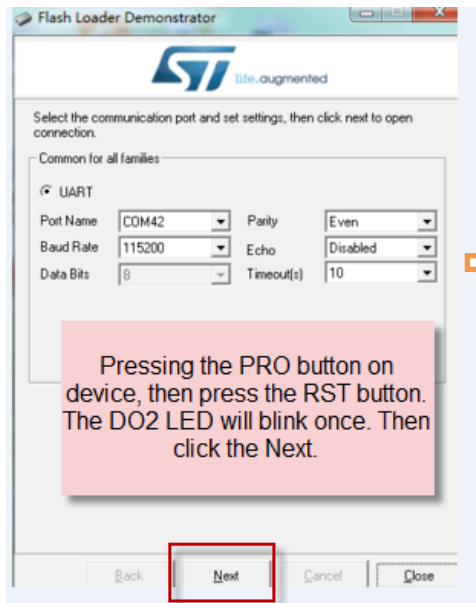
Flash Loader Demonstrator

life.augmented

Select the communication port and set settings, then click next to open connection.

Common for all families

UART

| Port Name | COM42 | Parity | Even |
|---|---|---|---|
| Baud Rate | 115200 | Echo | Disabled |
| Data Bits | 8 | Timeout(s) | 10 |

Pressing the PRO button on device, then press the RST button. The DO2 LED will blink once. Then click the Next.

Back Next Cancel Close